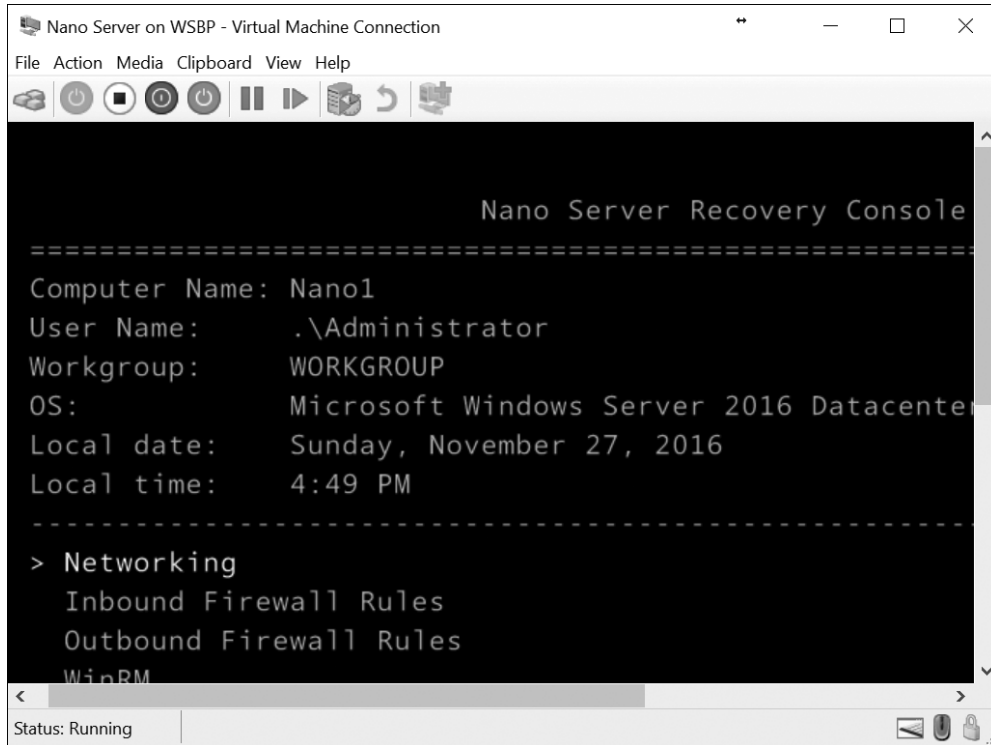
Nano Server on WSBP - Virtual Machine Connection

File Action Media Clipboard View Help

Nano Server Recovery Console
==========================================================

Computer Name: Nano1
User Name: .\Administrator
Workgroup: WORKGROUP
OS: Microsoft Windows Server 2016 Datacente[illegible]
Local date: Sunday, November 27, 2016
Local time: 4:49 PM

----------------------------------------------------------

> Networking
Inbound Firewall Rules
Outbound Firewall Rules
WinRM

Status: Running